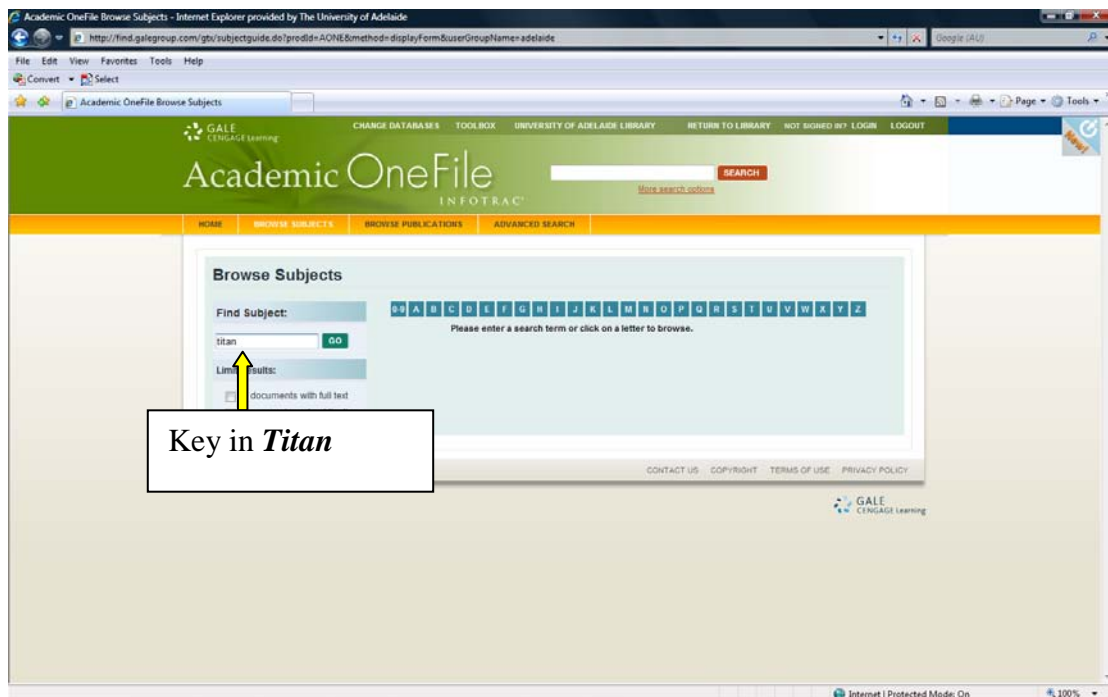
Academic OneFile Browse Subjects - Internet Explorer provided by The University of Adelaide

http://find.galegroup.com/gtx/subjectguide.do?prodId=AONE&method=displayForm&userGroupName=adelaide

Google (AU)

File Edit View Favorites Tools Help

Convert Select

Academic OneFile Browse Subjects

Page Tools

GALE CENGAGE Learning

CHANGE DATABASES TOOLBOX UNIVERSITY OF ADELAIDE LIBRARY RETURN TO LIBRARY NOT SIGNED IN? LOGIN LOGOUT

New!

Academic OneFile

INFOTRAC

SEARCH

More search options

HOME BROWSE SUBJECTS BROWSE PUBLICATIONS ADVANCED SEARCH

Browse Subjects

Find Subject:

titan GO

Limit results:

documents with full text

0-9 A B C D E F G H I J K L M N O P Q R S T U V W X Y Z

Please enter a search term or click on a letter to browse.

Key in *Titan*

CONTACT US COPYRIGHT TERMS OF USE PRIVACY POLICY

GALE CENGAGE Learning

Internet | Protected Mode: On

100%